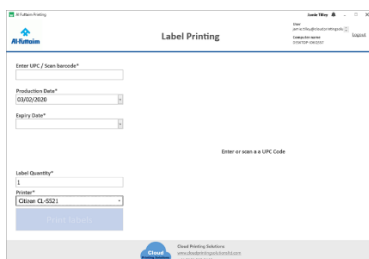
Al-Kabeer Printing

Jamie Tilley

User
jamie.tilley@cloudprintingsolu...

Computer name
DESKTOP-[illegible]

Logout

Al-Kabeer

Label Printing

Enter UPC / Scan barcode*

Production Date*
03/02/2020

Expiry Date*

Enter or scan a a UPC Code

Label Quantity*
1

Printer*
Citizen CL-S521

Print Labels

Cloud

Cloud Printing Solutions
www.cloudprintingsolutionsltd.com